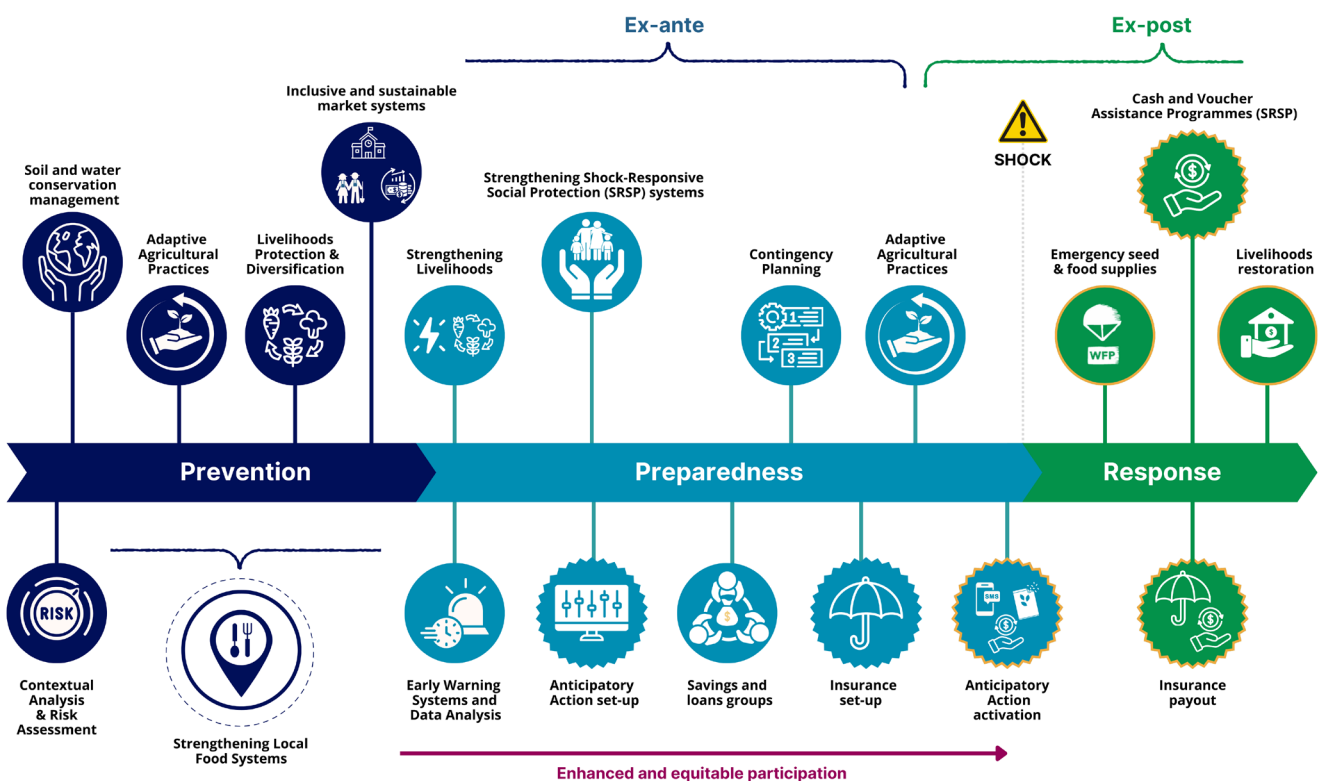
Ex-ante

Ex-post

Inclusive and sustainable market systems

Soil and water conservation management

Adaptive Agricultural Practices

Livelihoods Protection & Diversification

Strengthening Livelihoods

Strengthening Shock-Responsive Social Protection (SRSP) systems

Contingency Planning

1

2

3

Adaptive Agricultural Practices

SHOCK

Cash and Voucher Assistance Programmes (SRSP)

Emergency seed & food supplies

WFP

Livelihoods restoration

Prevention

Preparedness

Response

RISK

Contextual Analysis & Risk Assessment

Strengthening Local Food Systems

Early Warning Systems and Data Analysis

Anticipatory Action set-up

Savings and loans groups

Insurance set-up

SMS

Anticipatory Action activation

Insurance payout

Enhanced and equitable participation